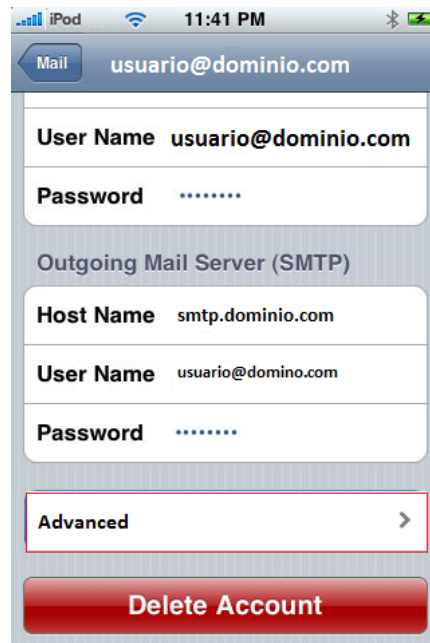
iPod 11:41 PM

Mail usuario@dominio.com

User Name usuario@dominio.com

Password ••••••••

Outgoing Mail Server (SMTP)

Host Name smtp.dominio.com

User Name usuario@domino.com

Password ••••••••

Advanced

Delete Account